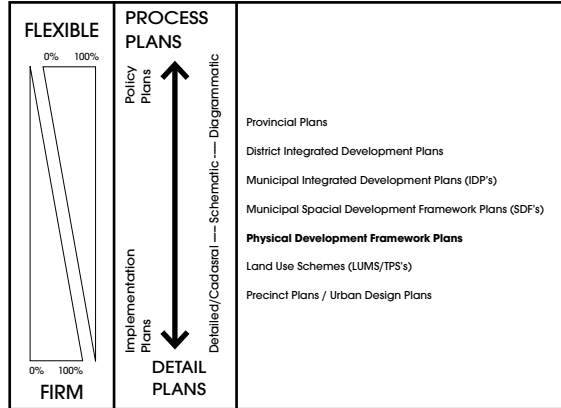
FLEXIBLE

0% 100%

0% 100%

FIRM

PROCESS PLANS

Policy Plans

Implementation Plans

Detailed/Cadasral — Schematic — Diagrammatic

DETAIL PLANS

Provincial Plans

District Integrated Development Plans

Municipal Integrated Development Plans (IDP's)

Municipal Spacial Development Framework Plans (SDF's)

**Physical Development Framework Plans**

Land Use Schemes (LUMS/TPS's)

Precinct Plans / Urban Design Plans